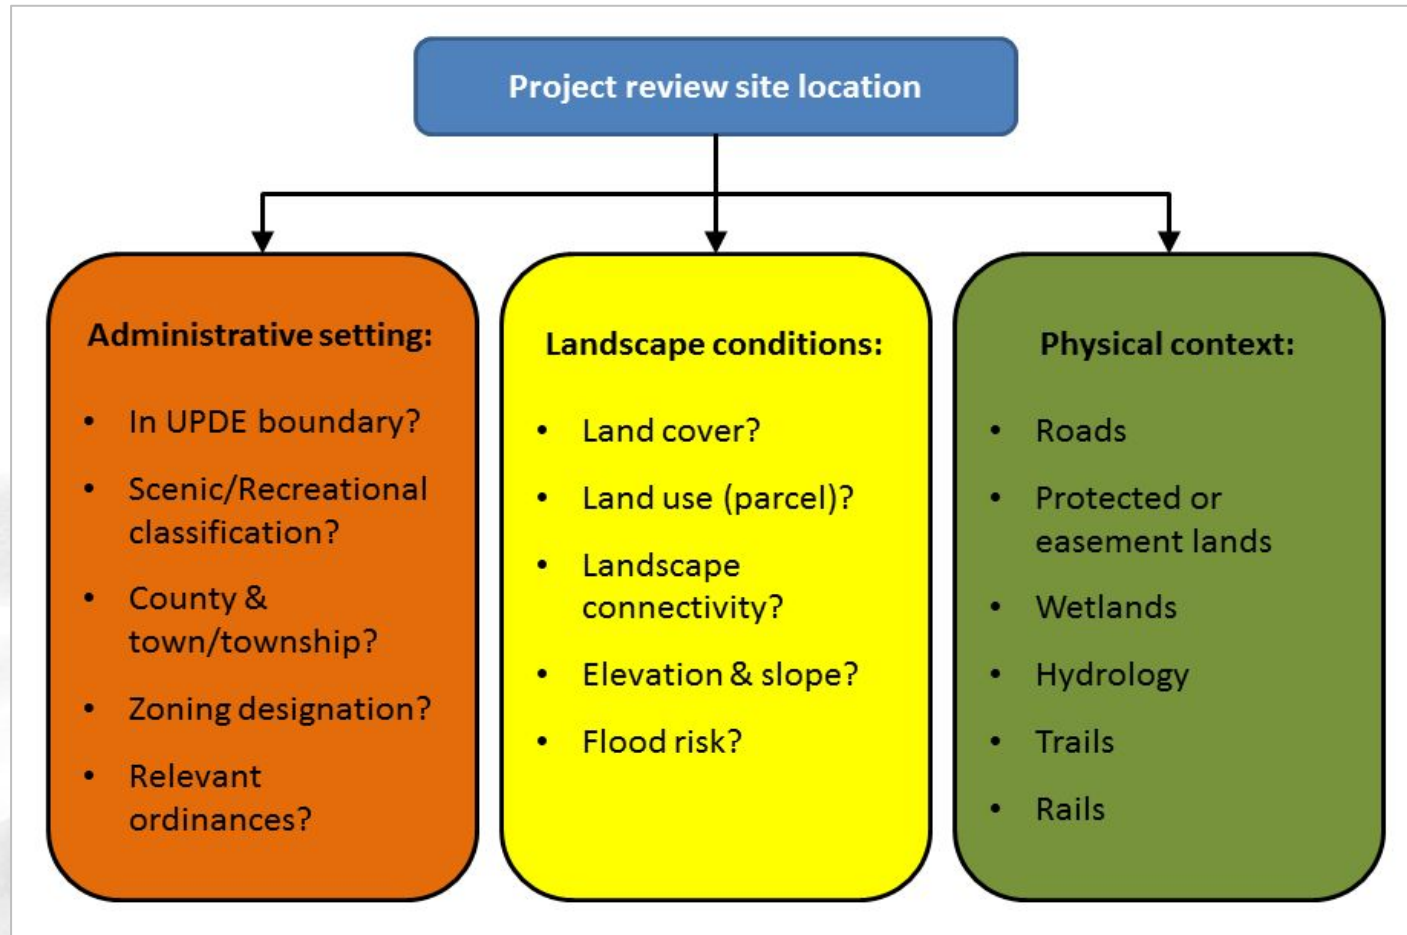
Project review site location

Administrative setting:

- In UPDE boundary?
- Scenic/Recreational classification?
- County & town/township?
- Zoning designation?
- Relevant ordinances?

Landscape conditions:

- Land cover?
- Land use (parcel)?
- Landscape connectivity?
- Elevation & slope?
- Flood risk?

Physical context:

- Roads
- Protected or easement lands
- Wetlands
- Hydrology
- Trails
- Rails